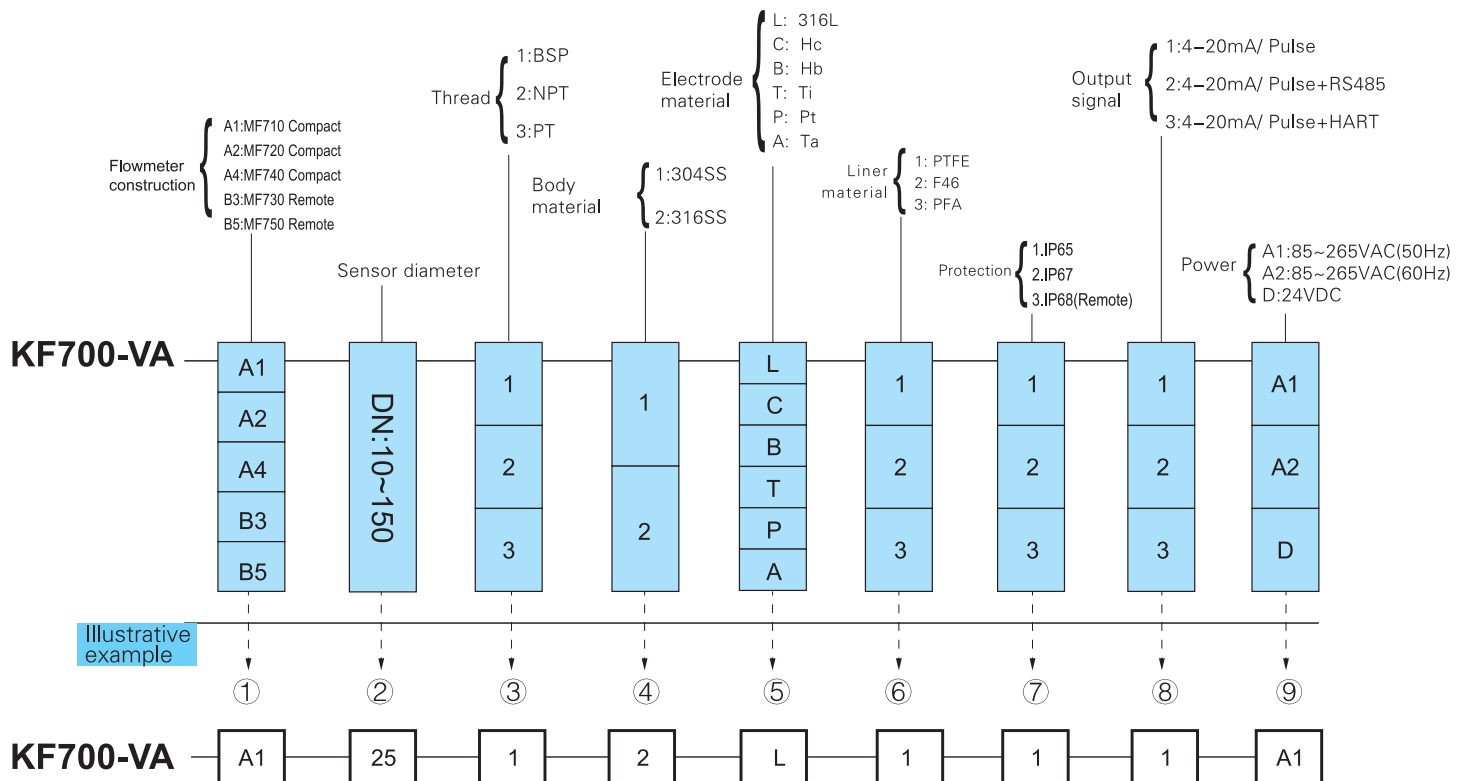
L: 316L
C: Hc
B: Hb
T: Ti
P: Pt
A: Ta

Electrode material

1:BSP
2:NPT
3:PT

Thread

1:4–20mA/ Pulse
2:4–20mA/ Pulse+RS485
3:4–20mA/ Pulse+HART

Output signal

A1:MF710 Compact
A2:MF720 Compact
A4:MF740 Compact
B3:MF730 Remote
B5:MF750 Remote

Flowmeter construction

Body material

1:304SS
2:316SS

Liner material

1: PTFE
2: F46
3: PFA

Sensor diameter

Protection

1.IP65
2.IP67
3.IP68(Remote)

Power

A1:85~265VAC(50Hz)
A2:85~265VAC(60Hz)
D:24VDC

KF700-VA

| A1 | DN:10~150 | 1 | 1 | L | 1 | 1 | 1 | A1 |
|---|---|---|---|---|---|---|---|---|
| A2 | | 2 | 2 | C | 2 | 2 | 2 | A2 |
| A4 | | 3 | | B | 3 | 3 | 3 | D |
| B3 | | | | T | | | | |
| B5 | | | | P | | | | |
| | | | | A | | | | |

Illustrative example

① ② ③ ④ ⑤ ⑥ ⑦ ⑧ ⑨

KF700-VA A1 25 1 2 L 1 1 1 A1